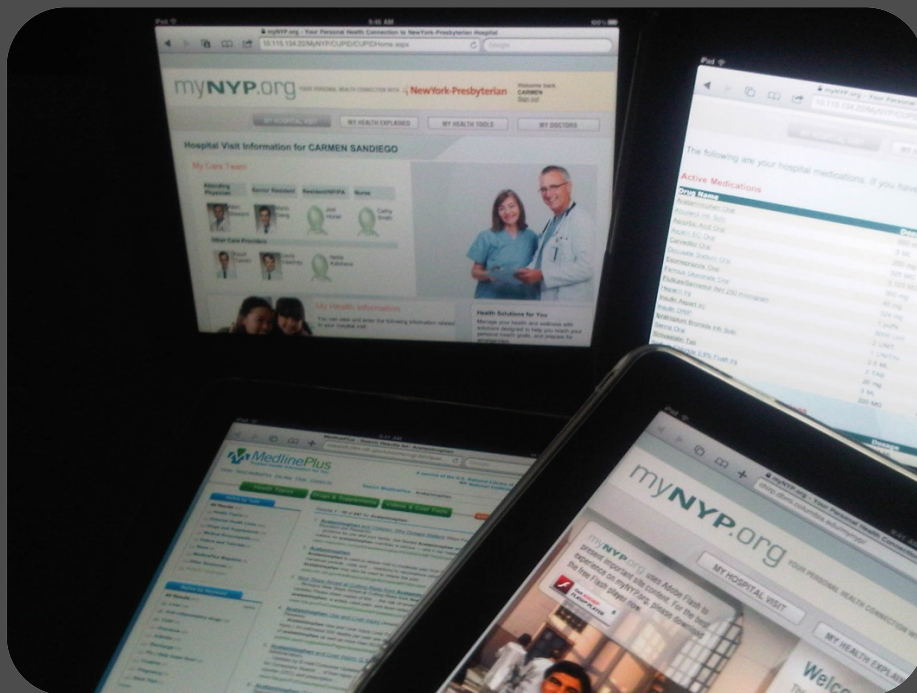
iPad
9:46 AM
myNYP.org : Your Personal Health Connection to NewYork-Presbyterian Hospital
10.115.134.20/MyNYP/CUPID/CUPIDHome.aspx
Google

myNYP.org YOUR PERSONAL HEALTH CONNECTION WITH NewYork-Presbyterian
Welcome back CARMEN
Sign out

MY HOSPITAL VISIT
MY HEALTH EXPLAINED
MY HEALTH TOOLS
MY DOCTORS

Hospital Visit Information for CARMEN SANDIEGO

My Care Team

Attending Physician
Senior Resident
Resident/NP/PA
Nurse

Other Care Providers

My Health Information

Health Solutions for You

iPad
myNYP.org : Your Personal
10.115.134.20/MyNYP/CUPID

The following are your hospital medications. If you have

Active Medications
Drug Name

MedlinePlus

Health Topics
Drugs & Supplements
Videos & Cool Tools

myNYP.org YOUR PERSONAL HEALTH CONNECTION

myNYP.org : Your Personal Health Connection
myNYP.org uses Adobe Flash to present important site content. For the best experience on myNYP.org, please download the free Flash player now.

GET ADOBE FLASH PLAYER

MY HOSPITAL VISIT
MY HEALTH EXPLA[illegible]

Welc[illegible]